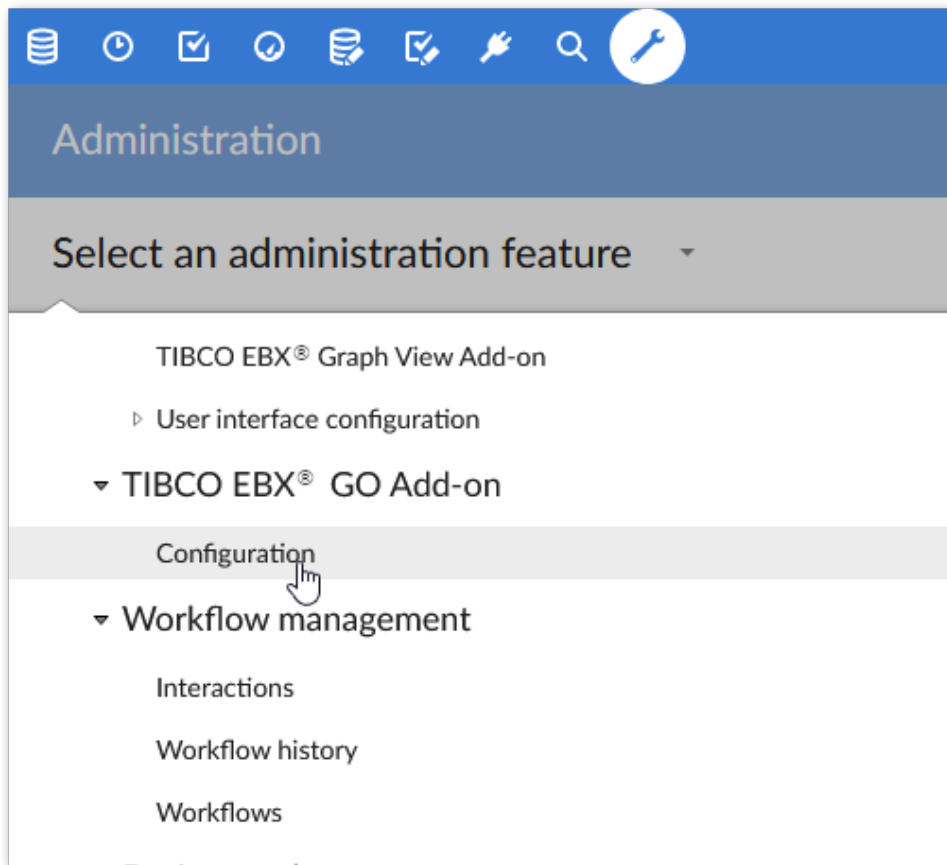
Administration

Select an administration feature

TIBCO EBX® Graph View Add-on

User interface configuration

TIBCO EBX® GO Add-on

Configuration

Workflow management

Interactions

Workflow history

Workflows